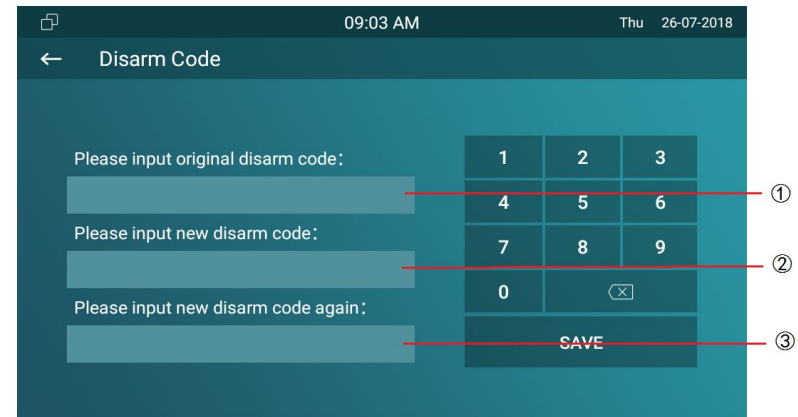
09:03 AM Thu 26-07-2018

← Disarm Code

Please input original disarm code:

Please input new disarm code:

Please input new disarm code again:

| 1 | 2 | 3 |
|---|---|---|
| 4 | 5 | 6 |
| 7 | 8 | 9 |
| 0 | ⌫ | |

SAVE

①
②
③